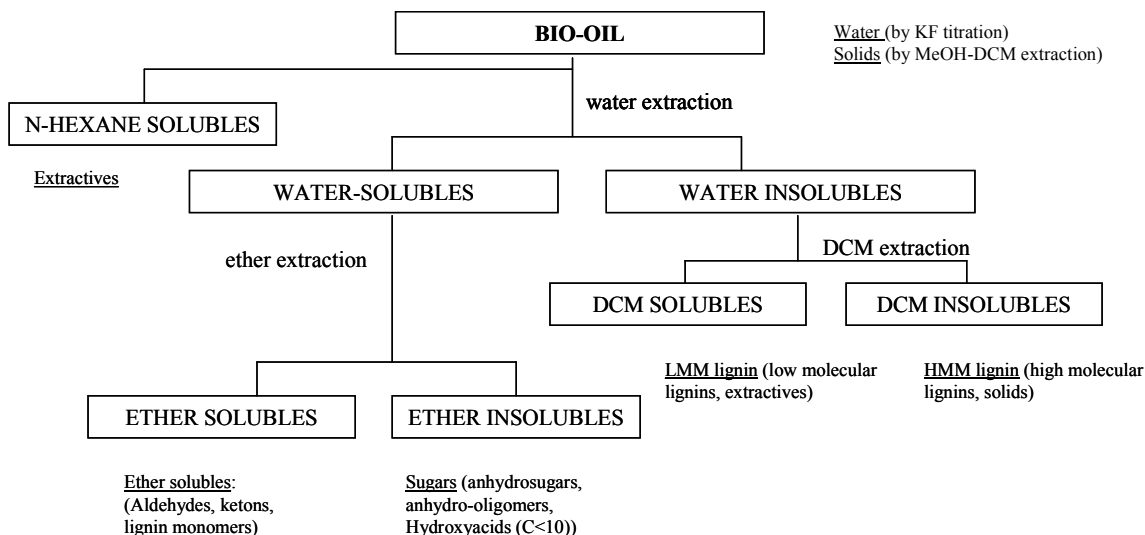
BIO-OIL

Water (by KF titration)
Solids (by MeOH-DCM extraction)

water extraction

N-HEXANE SOLUBLES

Extractives

WATER-SOLUBLES

WATER INSOLUBLES

ether extraction

DCM extraction

DCM SOLUBLES

DCM INSOLUBLES

LMM lignin (low molecular lignins, extractives)

HMM lignin (high molecular lignins, solids)

ETHER SOLUBLES

ETHER INSOLUBLES

Ether solubles: (Aldehydes, ketons, lignin monomers)

Sugars (anhydrosugars, anhydro-oligomers, Hydroxyacids (C<10))